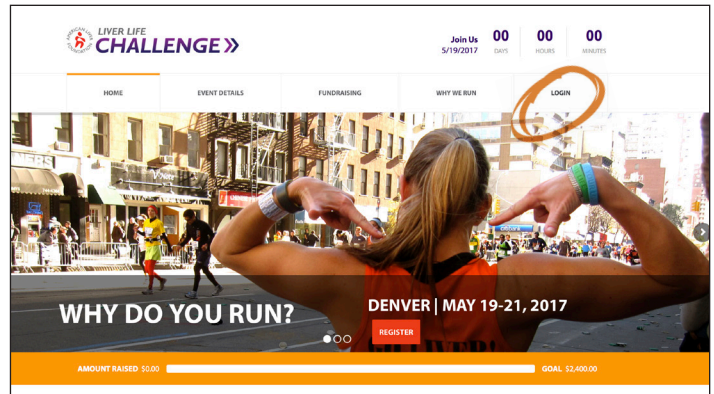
AMERICAN LIVER FOUNDATION

LIVER LIFE CHALLENGE

Join Us 5/19/2017

00 DAYS

00 HOURS

00 MINUTES

HOME

EVENT DETAILS

FUNDRAISING

WHY WE RUN

LOGIN

WHY DO YOU RUN?

DENVER | MAY 19-21, 2017

REGISTER

AMOUNT RAISED $0.00

GOAL $2,400.00